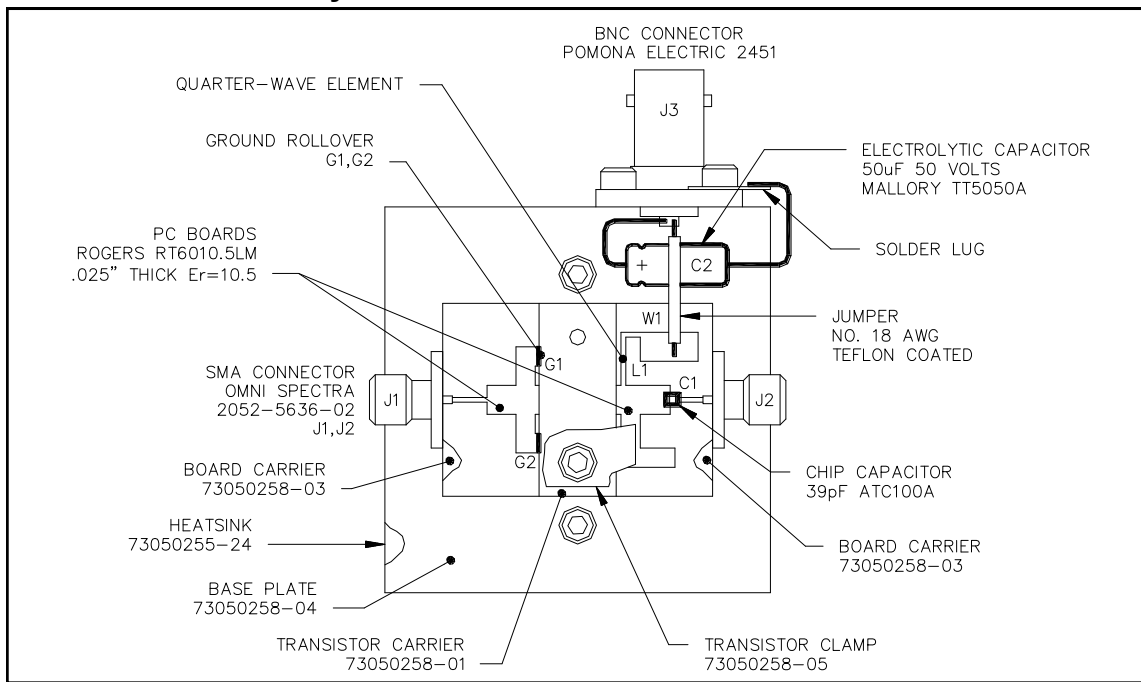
BNC CONNECTOR
POMONA ELECTRIC 2451

QUARTER-WAVE ELEMENT

J3

GROUND ROLLOVER
G1,G2

ELECTROLYTIC CAPACITOR
50uF 50 VOLTS
MALLORY TT5050A

PC BOARDS
ROGERS RT6010.5LM
.025" THICK Er=10.5

+ C2

SOLDER LUG

W1

JUMPER
NO. 18 AWG
TEFLON COATED

SMA CONNECTOR
OMNI SPECTRA
2052-5636-02
J1,J2

G1

L1

C1

J1

J2

BOARD CARRIER
73050258-03

G2

CHIP CAPACITOR
39pF ATC100A

HEATSINK
73050255-24

BOARD CARRIER
73050258-03

BASE PLATE
73050258-04

TRANSISTOR CARRIER
73050258-01

TRANSISTOR CLAMP
73050258-05